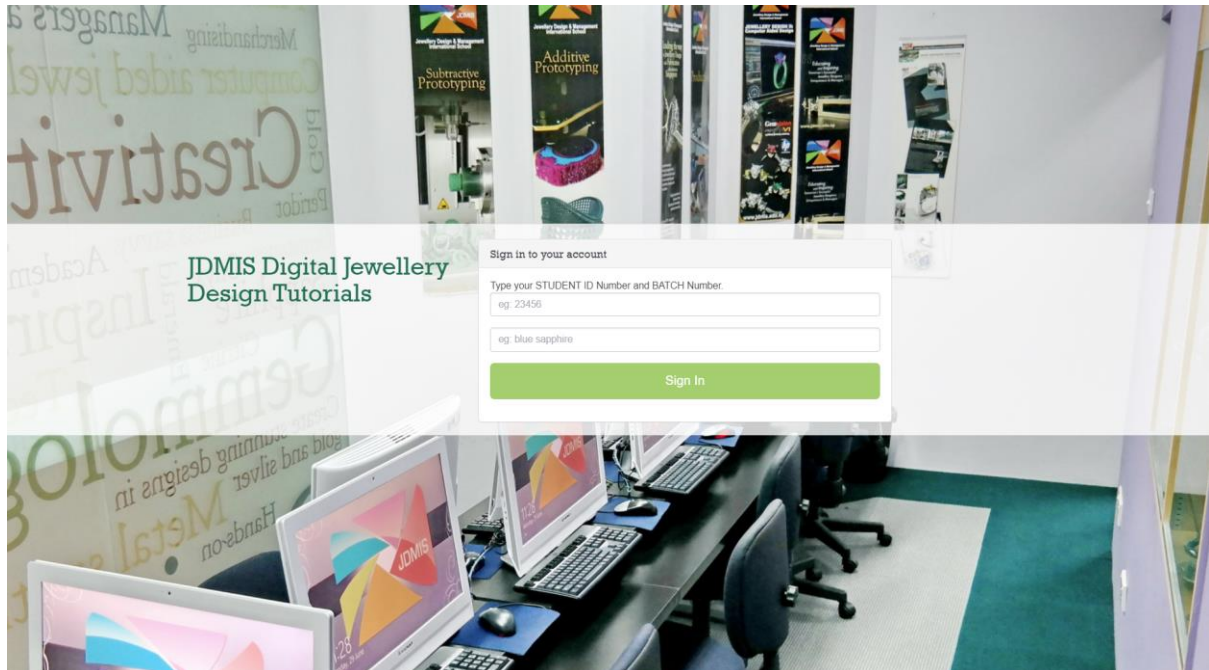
Managers a
Merchandising
Computer aided jewel
Creativit
Gold
Peridot
Academ
Inspir
Gemmolog
gold and silver
stunning designs in
Metal
Hands-on

Jewellery Design & Management International School
Subtractive Prototyping

Jewellery Design & Management International School
Additive Prototyping

JEWELLERY DESIGN IN Computer Aided Design

JDMIS Digital Jewellery Design Tutorials

Sign in to your account

Type your STUDENT ID Number and BATCH Number.

eg: 23456

eg: blue sapphire

Sign In

JDMIS